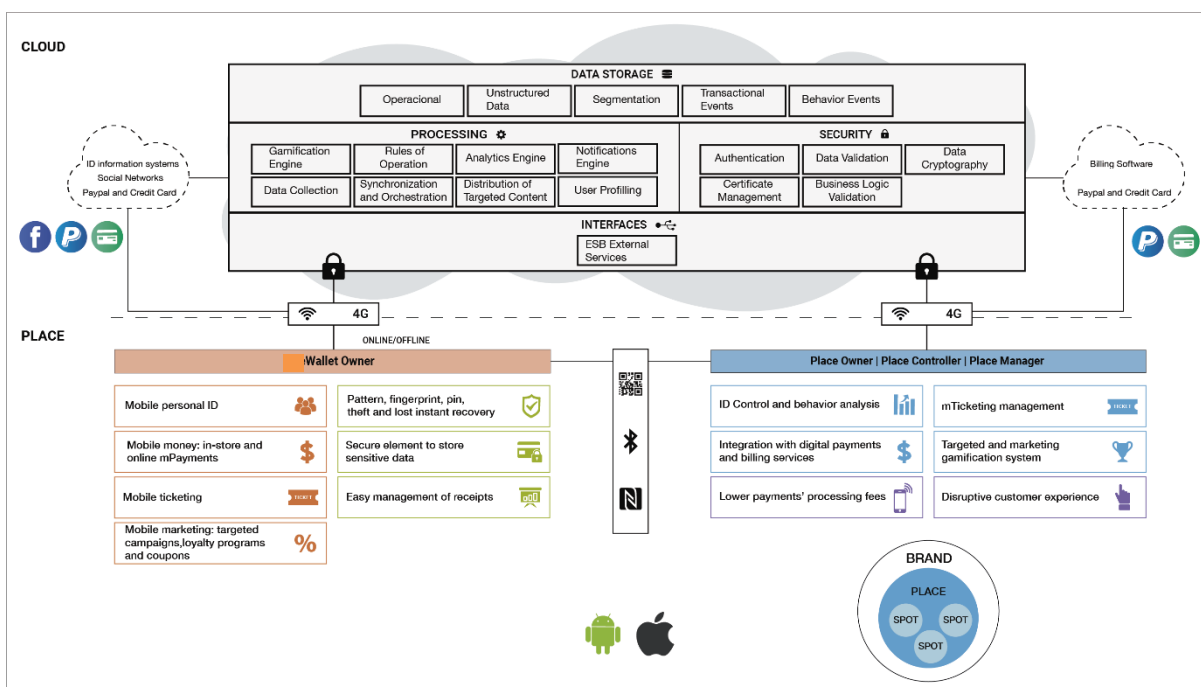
CLOUD

DATA STORAGE

Operacional

Unstructured Data

Segmentation

Transactional Events

Behavior Events

PROCESSING

Gamification Engine

Rules of Operation

Analytics Engine

Notifications Engine

Data Collection

Synchronization and Orchestration

Distribution of Targeted Content

User Profilling

SECURITY

Authentication

Data Validation

Data Cryptography

Certificate Management

Business Logic Validation

INTERFACES

ESB External Services

ID information systems
Social Networks
Paypal and Credit Card

Billing Software
Paypal and Credit Card

4G

4G

PLACE

ONLINE/OFFLINE

Wallet Owner

Mobile personal ID

Mobile money: in-store and online mPayments

Mobile ticketing

TICKET

Mobile marketing: targeted campaigns,loyalty programs and coupons

Pattern, fingerprint, pin, theft and lost instant recovery

Secure element to store sensitive data

Easy management of receipts

Place Owner | Place Controller | Place Manager

ID Control and behavior analysis

Integration with digital payments and billing services

Lower payments' processing fees

mTicketing management

TICKET

Targeted and marketing gamification system

Disruptive customer experience

BRAND

PLACE

SPOT

SPOT

SPOT